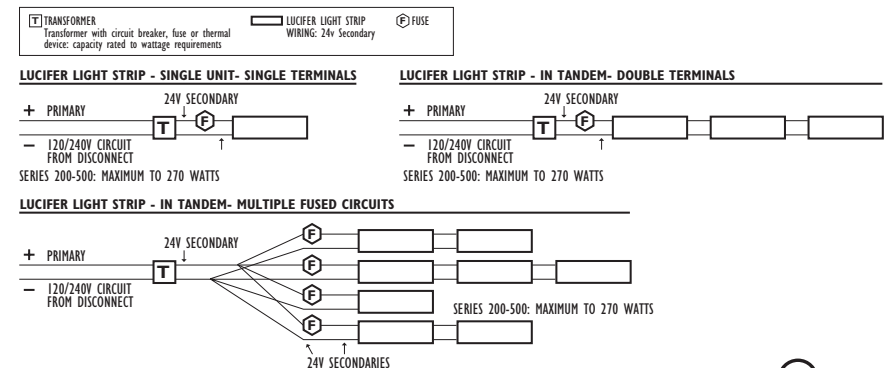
T TRANSFORMER
Transformer with circuit breaker, fuse or thermal device: capacity rated to wattage requirements

LUCIFER LIGHT STRIP
WIRING: 24v Secondary

F FUSE

LUCIFER LIGHT STRIP - SINGLE UNIT- SINGLE TERMINALS

+ PRIMARY
24V SECONDARY
T
F
− 120/240V CIRCUIT FROM DISCONNECT
SERIES 200-500: MAXIMUM TO 270 WATTS

LUCIFER LIGHT STRIP - IN TANDEM- DOUBLE TERMINALS

+ PRIMARY
24V SECONDARY
T
F
− 120/240V CIRCUIT FROM DISCONNECT
SERIES 200-500: MAXIMUM TO 270 WATTS

LUCIFER LIGHT STRIP - IN TANDEM- MULTIPLE FUSED CIRCUITS

+ PRIMARY
24V SECONDARY
T
F
F
F
F
− 120/240V CIRCUIT FROM DISCONNECT
SERIES 200-500: MAXIMUM TO 270 WATTS
24V SECONDARIES